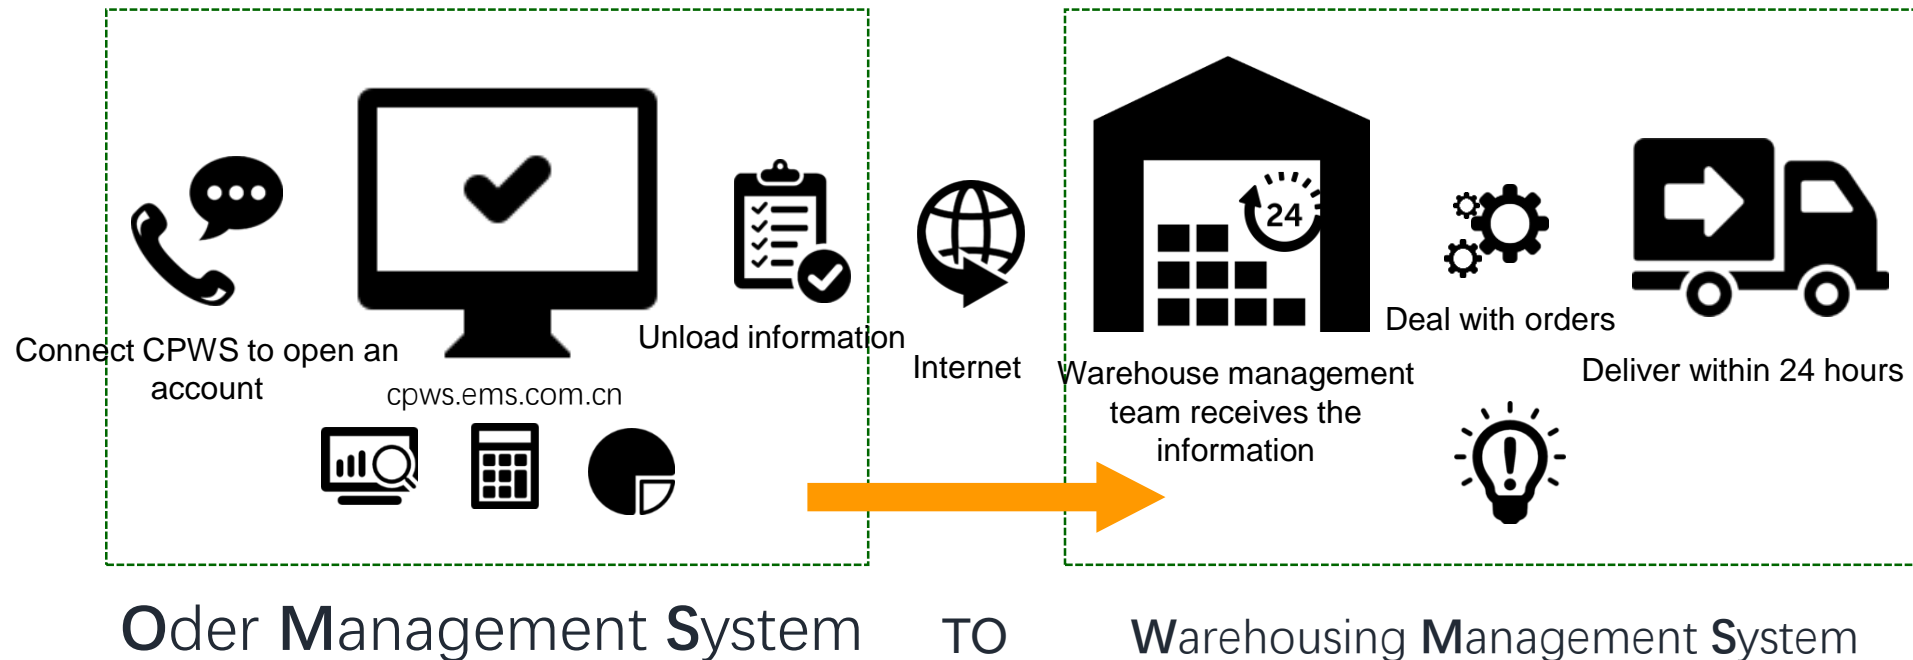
Connect CPWS to open an account

cpws.ems.com.cn

Unload information

Internet

24

Warehouse management team receives the information

Deal with orders

Deliver within 24 hours

Oder Management System

TO

Warehousing Management System